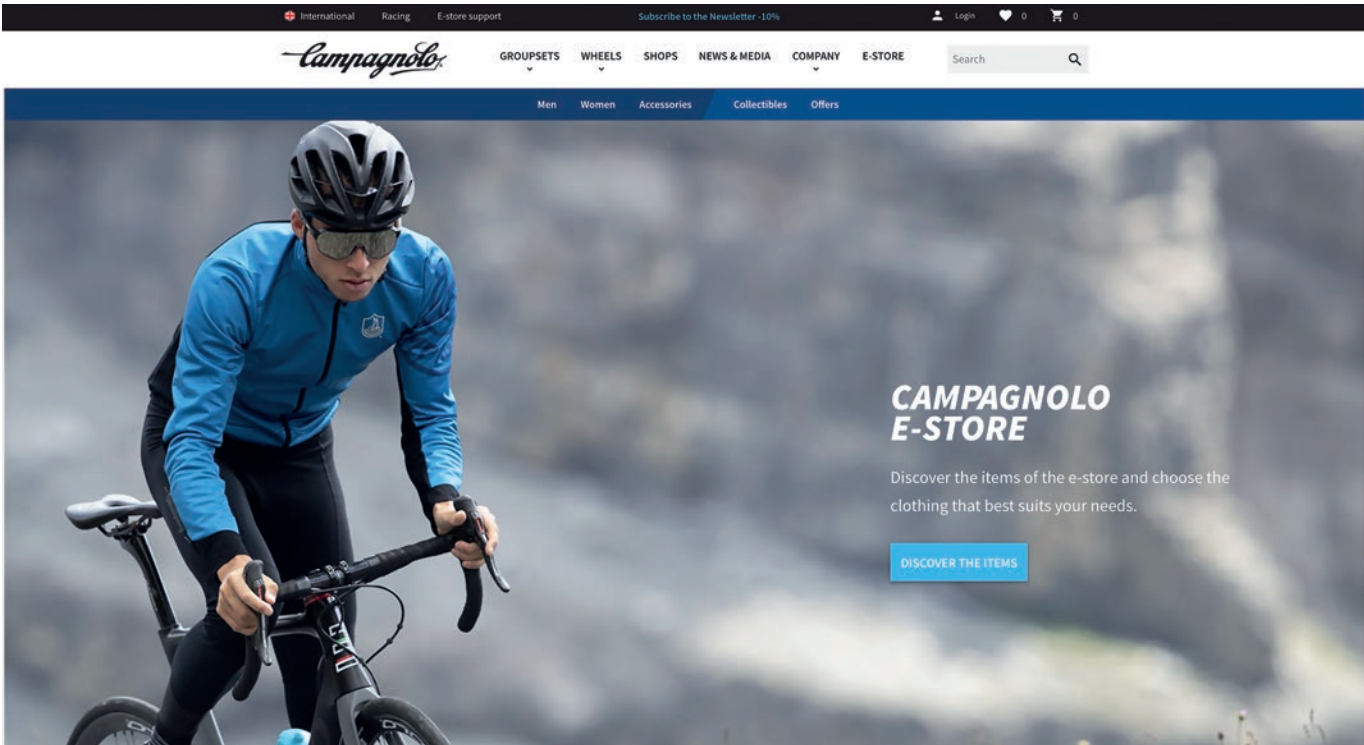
International Racing E-store support Subscribe to the Newsletter -10% Login 0 0

Campagnolo GROUPSETS WHEELS SHOPS NEWS & MEDIA COMPANY E-STORE Search

Men Women Accessories Collectibles Offers

CAMPAGNOLO E-STORE

Discover the items of the e-store and choose the clothing that best suits your needs.

DISCOVER THE ITEMS